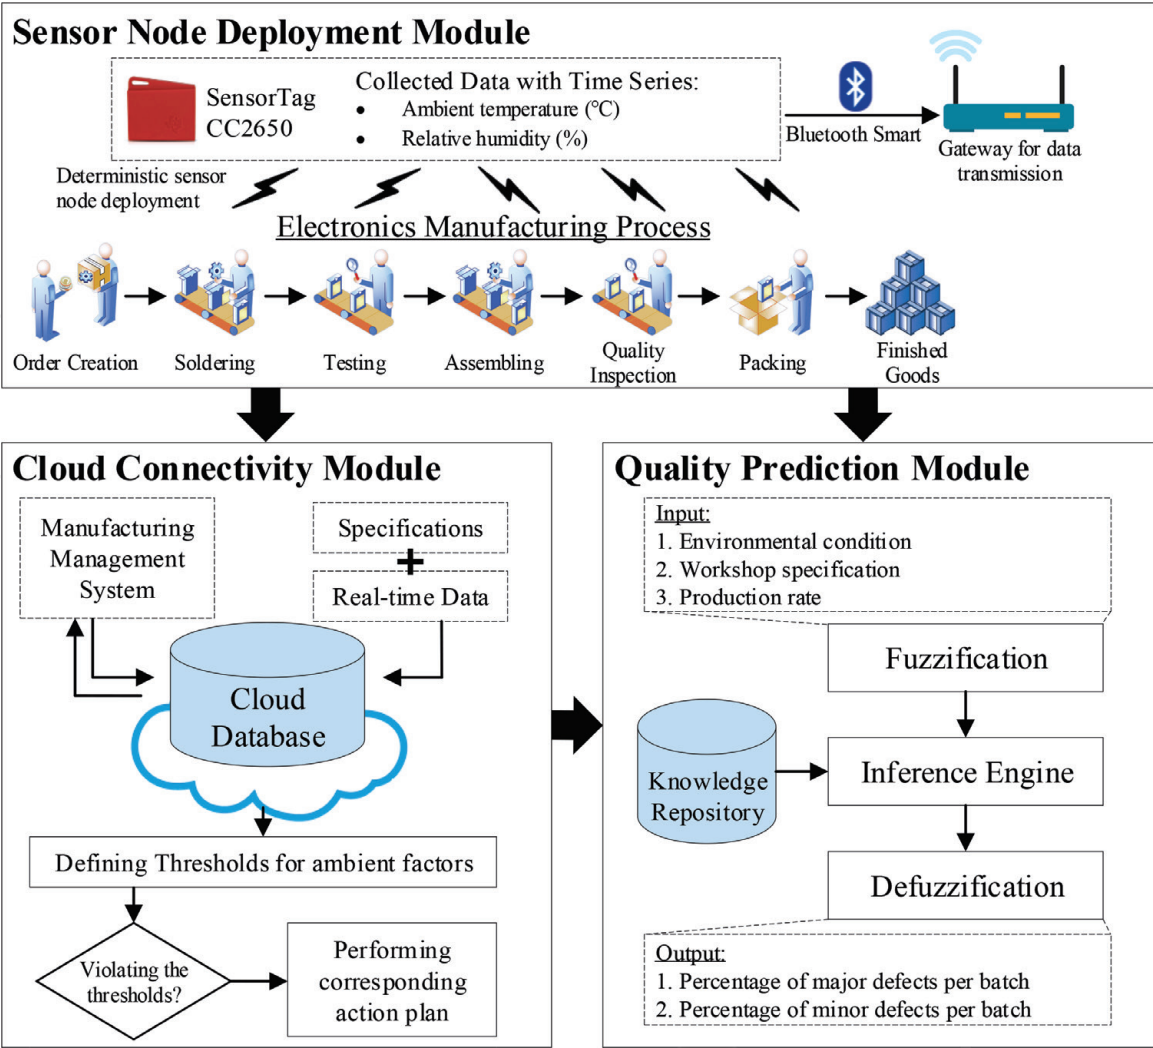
Sensor Node Deployment Module

SensorTag CC2650

Collected Data with Time Series:
• Ambient temperature (°C)
• Relative humidity (%)

Bluetooth Smart

Gateway for data transmission

Deterministic sensor node deployment

Electronics Manufacturing Process

Order Creation → Soldering → Testing → Assembling → Quality Inspection → Packing → Finished Goods

Cloud Connectivity Module

Manufacturing Management System

Specifications

+

Real-time Data

Cloud Database

Defining Thresholds for ambient factors

Violating the thresholds?

Performing corresponding action plan

Quality Prediction Module

Input:
1. Environmental condition
2. Workshop specification
3. Production rate

Fuzzification

Knowledge Repository

Inference Engine

Defuzzification

Output:
1. Percentage of major defects per batch
2. Percentage of minor defects per batch